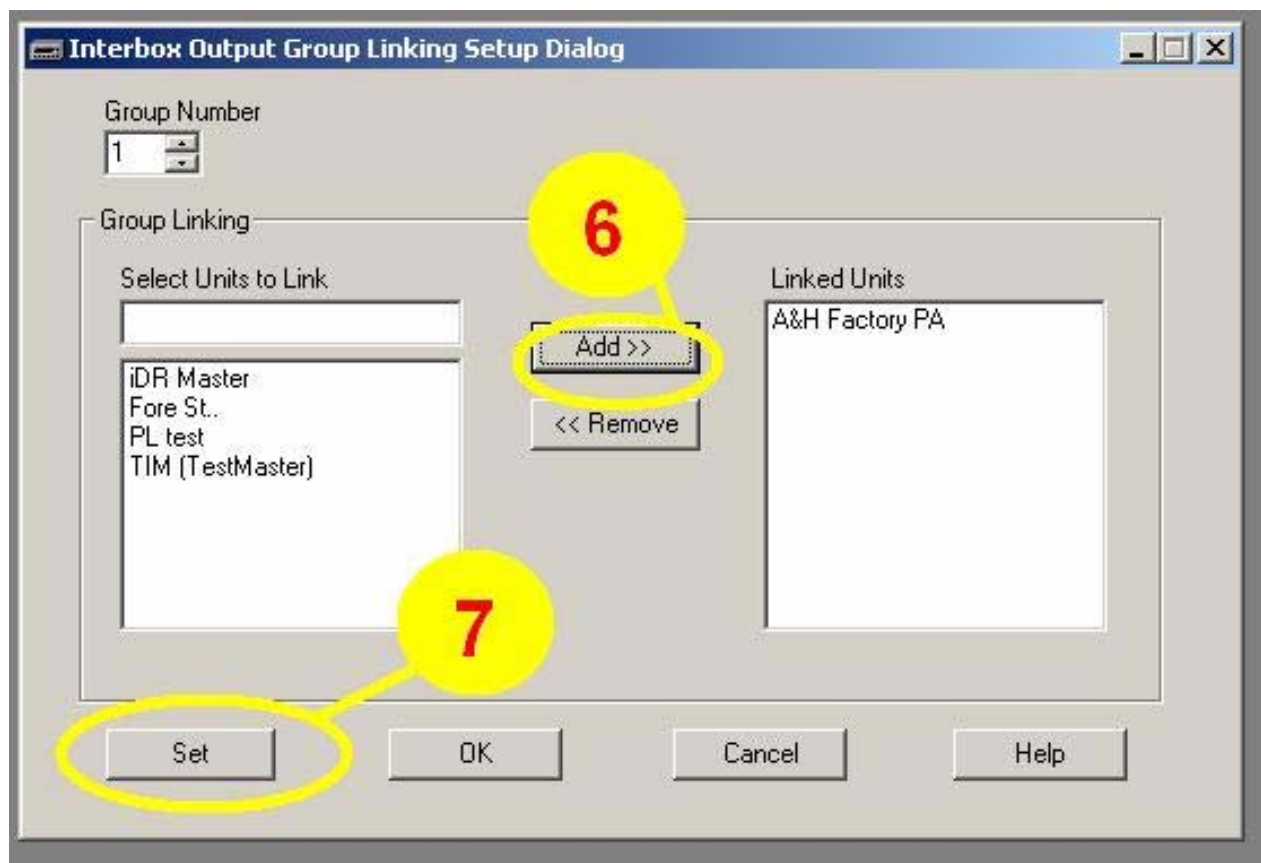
Interbox Output Group Linking Setup Dialog

Group Number
1

Group Linking

6

Select Units to Link

Add >>

<< Remove

Linked Units

A&H Factory PA

iDR Master
Fore St..
PL test
TIM (TestMaster)

7

Set

OK

Cancel

Help